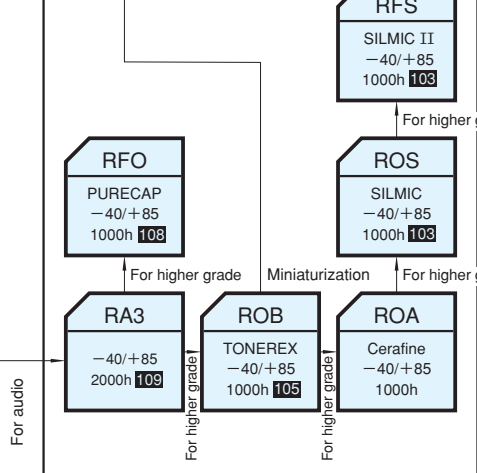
RFS
SILMIC II
−40/+85
1000h 103

For higher g

RFO
PURECAP
−40/+85
1000h 108

ROS
SILMIC
−40/+85
1000h 103

For higher grade

Miniaturization

For higher g

RA3
−40/+85
2000h 109

ROB
TONEREX
−40/+85
1000h 105

ROA
Cerafine
−40/+85
1000h

For audio

For higher grade

For higher grade